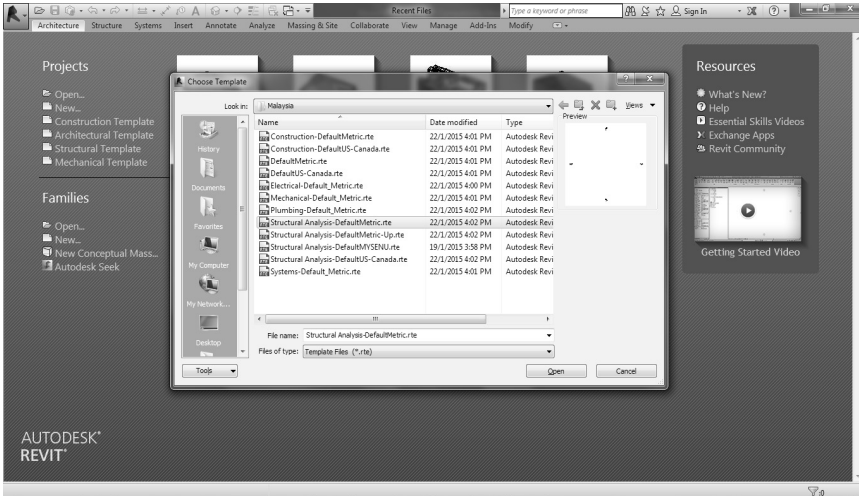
Recent Files
Type a keyword or phrase
Sign In
Architecture Structure Systems Insert Annotate Analyze Massing & Site Collaborate View Manage Add-Ins Modify

Projects
Open...
New...
Construction Template
Architectural Template
Structural Template
Mechanical Template

Families
Open...
New...
New Conceptual Mass...
Autodesk Seek

Choose Template
Look in: Malaysia
Views
Preview

History
Documents
Favorites
My Computer
My Network...
Desktop

| Name | Date modified | Type |
|---|---|---|
| Construction-DefaultMetric.rte | 22/1/2015 4:01 PM | Autodesk Revi |
| Construction-DefaultUS-Canada.rte | 22/1/2015 4:01 PM | Autodesk Revi |
| DefaultMetric.rte | 22/1/2015 4:01 PM | Autodesk Revi |
| DefaultUS-Canada.rte | 22/1/2015 4:01 PM | Autodesk Revi |
| Electrical-Default_Metric.rte | 22/1/2015 4:00 PM | Autodesk Revi |
| Mechanical-Default_Metric.rte | 22/1/2015 4:01 PM | Autodesk Revi |
| Plumbing-Default_Metric.rte | 22/1/2015 4:02 PM | Autodesk Revi |
| Structural Analysis-DefaultMetric.rte | 22/1/2015 4:02 PM | Autodesk Revi |
| Structural Analysis-DefaultMetric-Up.rte | 22/1/2015 4:02 PM | Autodesk Revi |
| Structural Analysis-DefaultMYSENU.rte | 19/1/2015 3:58 PM | Autodesk Revi |
| Structural Analysis-DefaultUS-Canada.rte | 22/1/2015 4:02 PM | Autodesk Revi |
| Systems-Default_Metric.rte | 22/1/2015 4:01 PM | Autodesk Revi |

File name: Structural Analysis-DefaultMetric.rte
Files of type: Template Files (*.rte)
Tools
Open
Cancel

Resources
What's New?
Help
Essential Skills Videos
Exchange Apps
Revit Community
Getting Started Video

AUTODESK®
REVIT®